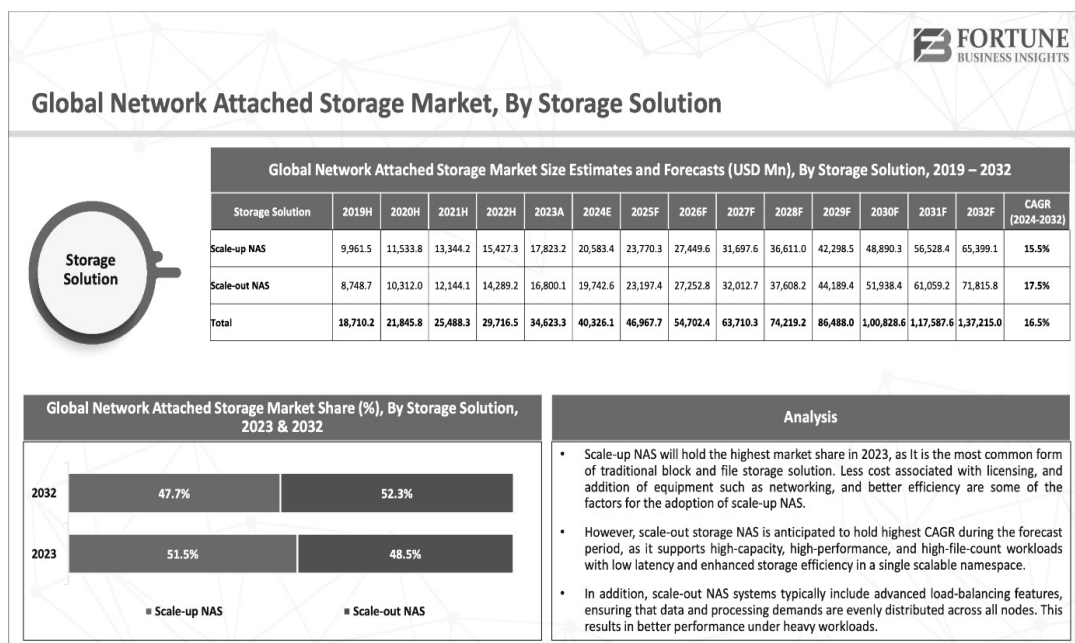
FORTUNE
BUSINESS INSIGHTS

Global Network Attached Storage Market, By Storage Solution

Storage Solution

Global Network Attached Storage Market Size Estimates and Forecasts (USD Mn), By Storage Solution, 2019 – 2032

| Storage Solution | 2019H | 2020H | 2021H | 2022H | 2023A | 2024E | 2025F | 2026F | 2027F | 2028F | 2029F | 2030F | 2031F | 2032F | CAGR (2024-2032) |
|---|---|---|---|---|---|---|---|---|---|---|---|---|---|---|---|
| Scale-up NAS | 9,961.5 | 11,533.8 | 13,344.2 | 15,427.3 | 17,823.2 | 20,583.4 | 23,770.3 | 27,449.6 | 31,697.6 | 36,611.0 | 42,298.5 | 48,890.3 | 56,528.4 | 65,399.1 | 15.5% |
| Scale-out NAS | 8,748.7 | 10,312.0 | 12,144.1 | 14,289.2 | 16,800.1 | 19,742.6 | 23,197.4 | 27,252.8 | 32,012.7 | 37,608.2 | 44,189.4 | 51,938.4 | 61,059.2 | 71,815.8 | 17.5% |
| Total | 18,710.2 | 21,845.8 | 25,488.3 | 29,716.5 | 34,623.3 | 40,326.1 | 46,967.7 | 54,702.4 | 63,710.3 | 74,219.2 | 86,488.0 | 1,00,828.6 | 1,17,587.6 | 1,37,215.0 | 16.5% |

Global Network Attached Storage Market Share (%), By Storage Solution, 2023 & 2032

2032 47.7% 52.3%
2023 51.5% 48.5%

Scale-up NAS Scale-out NAS

Analysis

• Scale-up NAS will hold the highest market share in 2023, as It is the most common form of traditional block and file storage solution. Less cost associated with licensing, and addition of equipment such as networking, and better efficiency are some of the factors for the adoption of scale-up NAS.

• However, scale-out storage NAS is anticipated to hold highest CAGR during the forecast period, as it supports high-capacity, high-performance, and high-file-count workloads with low latency and enhanced storage efficiency in a single scalable namespace.

• In addition, scale-out NAS systems typically include advanced load-balancing features, ensuring that data and processing demands are evenly distributed across all nodes. This results in better performance under heavy workloads.